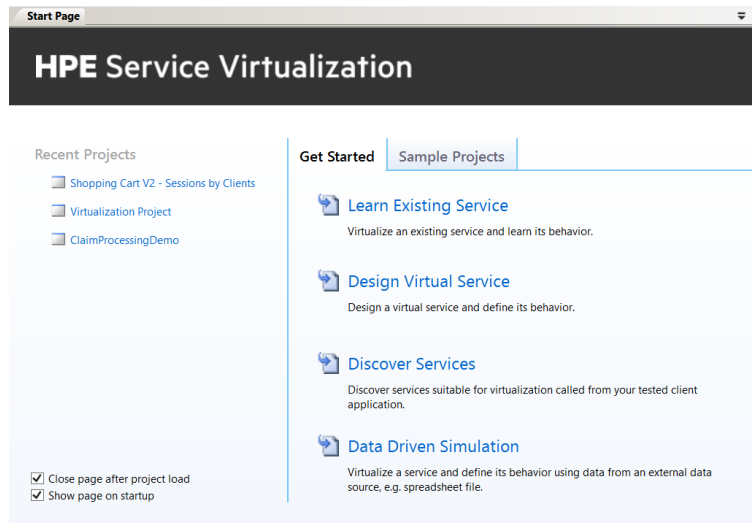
Start Page

HPE Service Virtualization

Recent Projects

Shopping Cart V2 - Sessions by Clients

Virtualization Project

ClaimProcessingDemo

Close page after project load

Show page on startup

Get Started

Sample Projects

Learn Existing Service

Virtualize an existing service and learn its behavior.

Design Virtual Service

Design a virtual service and define its behavior.

Discover Services

Discover services suitable for virtualization called from your tested client application.

Data Driven Simulation

Virtualize a service and define its behavior using data from an external data source, e.g. spreadsheet file.